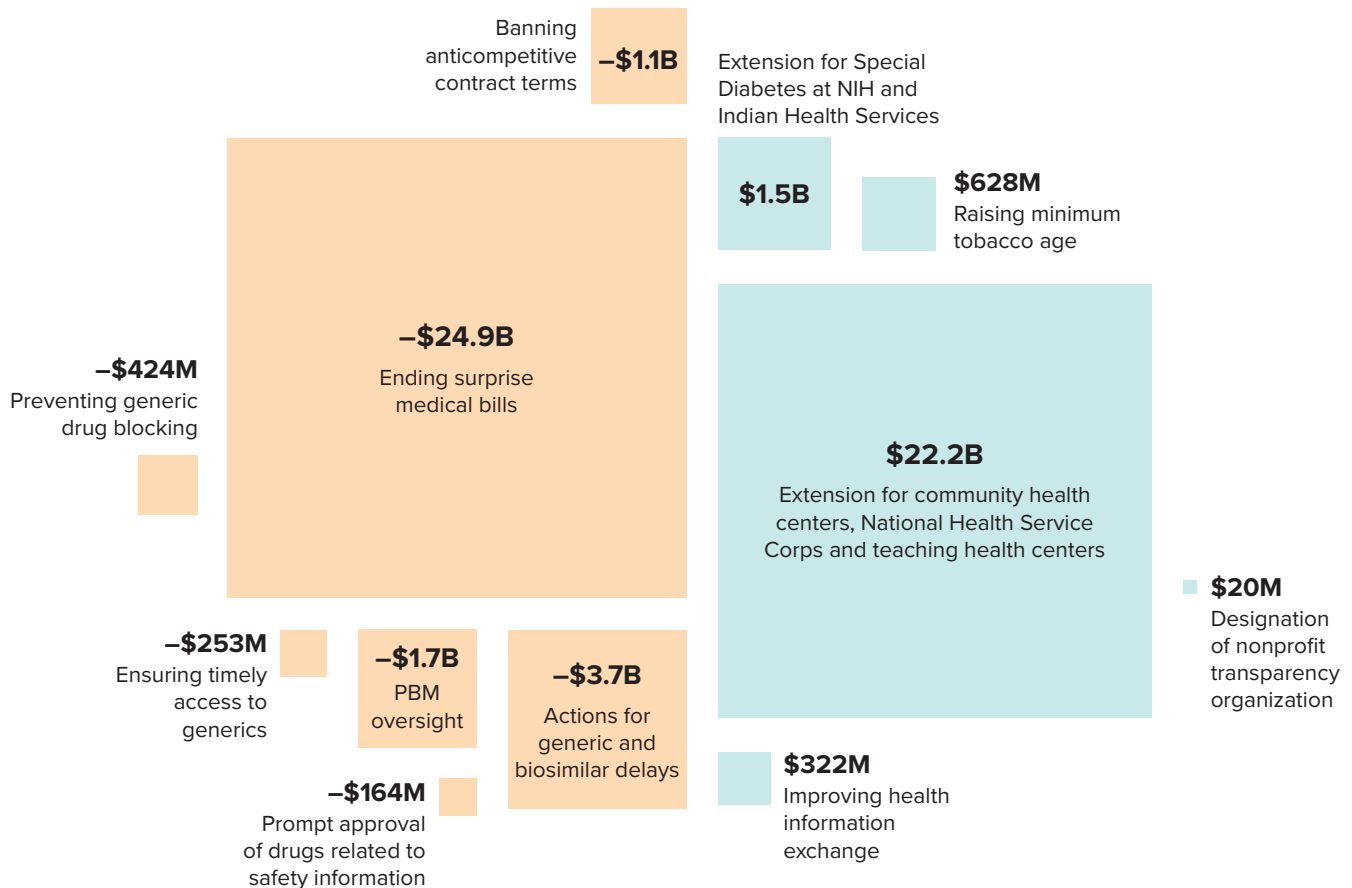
Banning anticompetitive contract terms

–\$1.1B

Extension for Special Diabetes at NIH and Indian Health Services

\$1.5B

\$628M
Raising minimum tobacco age

–\$424M
Preventing generic drug blocking

–\$24.9B
Ending surprise medical bills

\$22.2B
Extension for community health centers, National Health Service Corps and teaching health centers

\$20M
Designation of nonprofit transparency organization

–\$253M
Ensuring timely access to generics

–\$1.7B
PBM oversight

–\$3.7B
Actions for generic and biosimilar delays

\$322M
Improving health information exchange

–\$164M
Prompt approval of drugs related to safety information